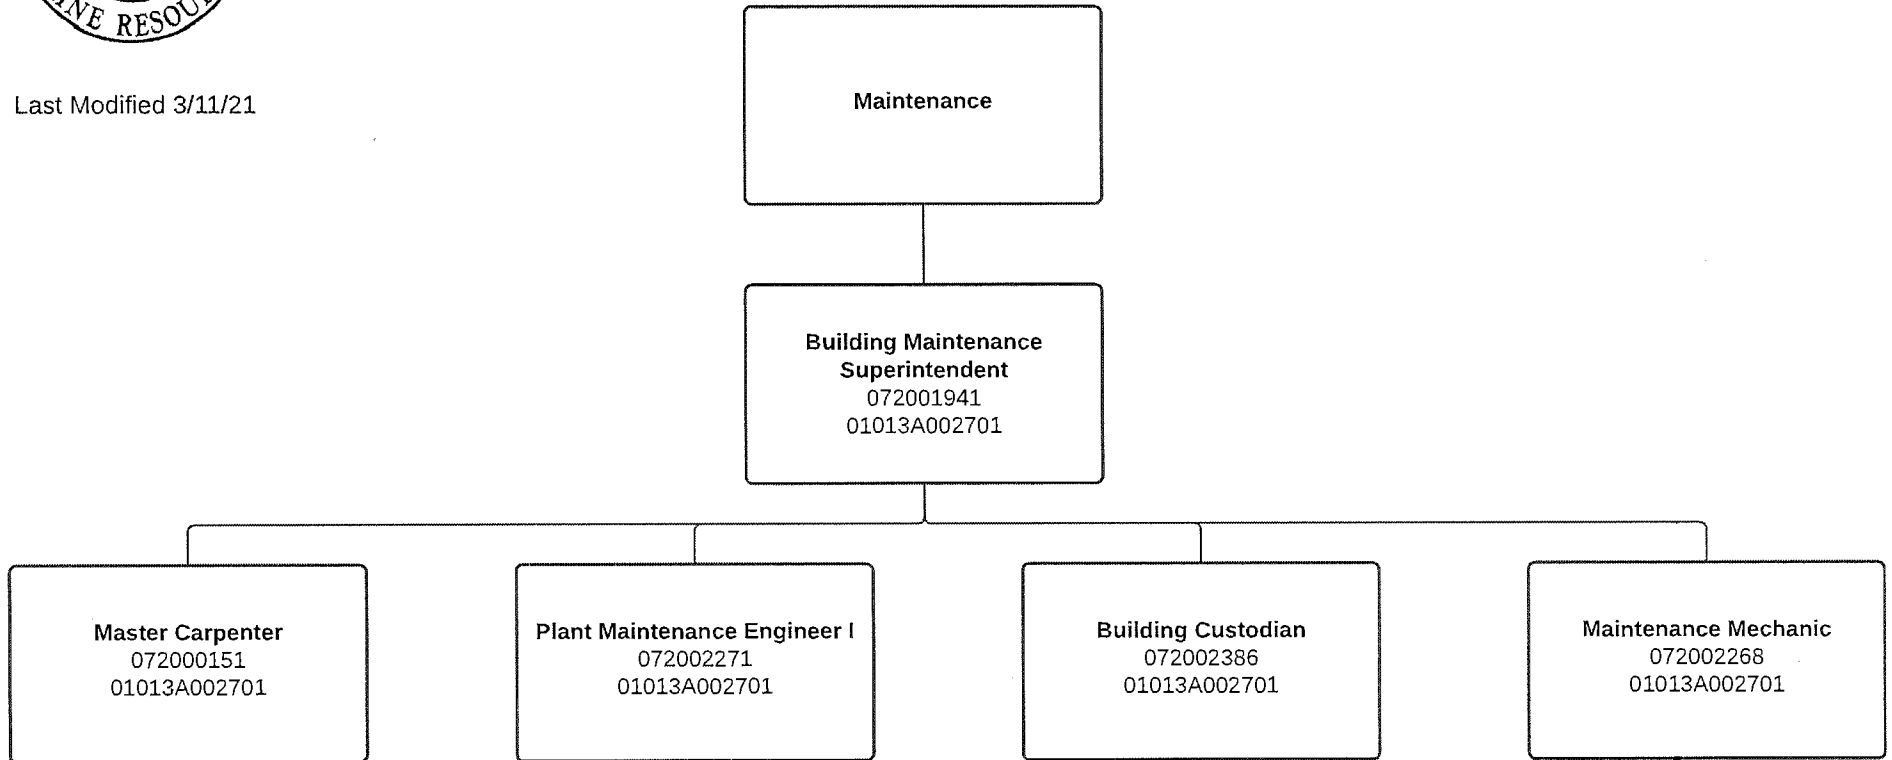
NE RESOU

Last Modified 3/11/21

Maintenance

Building Maintenance Superintendent
072001941
01013A002701

Master Carpenter
072000151
01013A002701

Plant Maintenance Engineer I
072002271
01013A002701

Building Custodian
072002386
01013A002701

Maintenance Mechanic
072002268
01013A002701